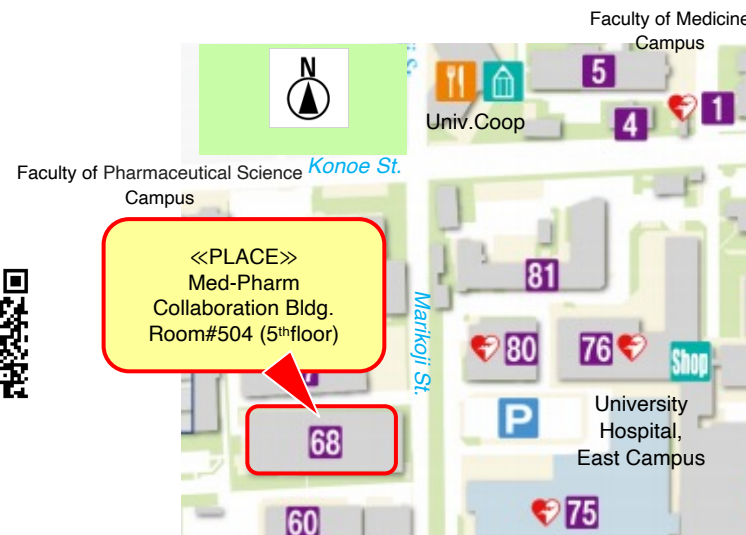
Faculty of Medicine
Campus

N

5

1

4

Univ.Coop

Faculty of Pharmaceutical Science
Campus

Konoe St.

≪PLACE≫
Med-Pharm
Collaboration Bldg.
Room#504 ($5^{th}$floor)

81

Marikoji St.

80

76

Shop

P

University
Hospital,
East Campus

68

60

75